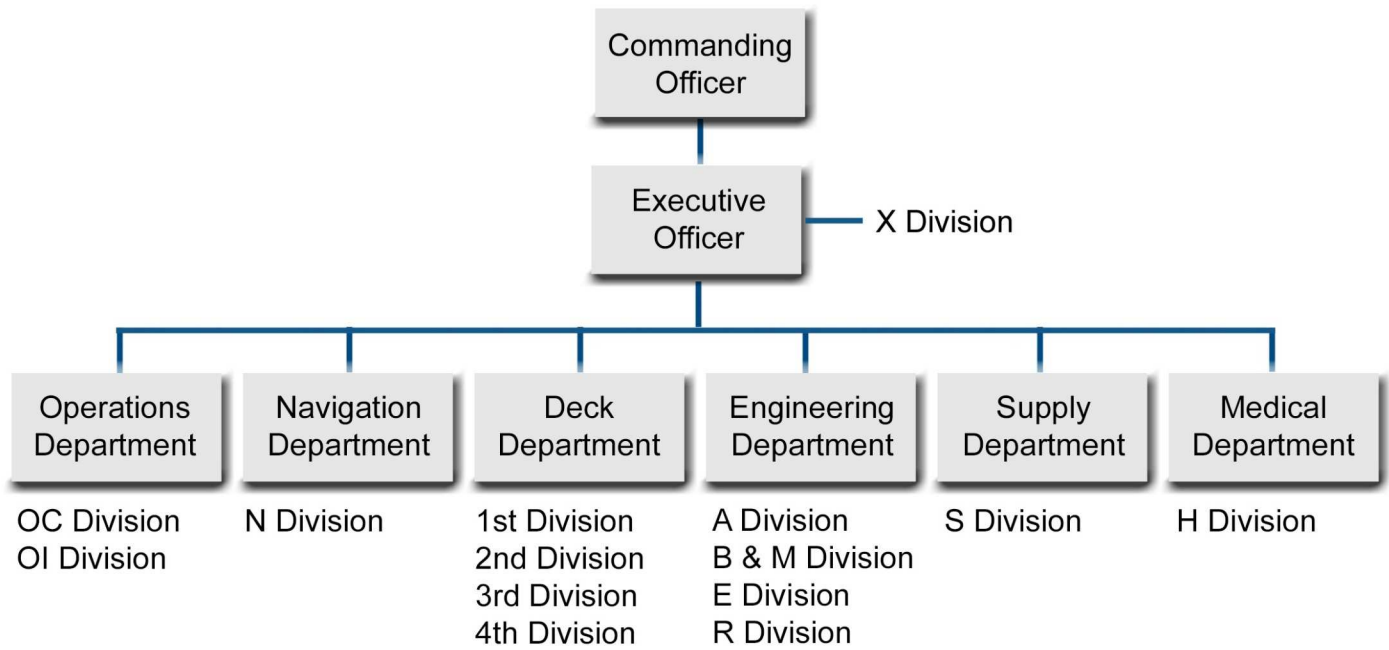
Commanding Officer

Executive Officer

X Division

Operations Department

OC Division
OI Division

Navigation Department

N Division

Deck Department

1st Division
2nd Division
3rd Division
4th Division

Engineering Department

A Division
B & M Division
E Division
R Division

Supply Department

S Division

Medical Department

H Division